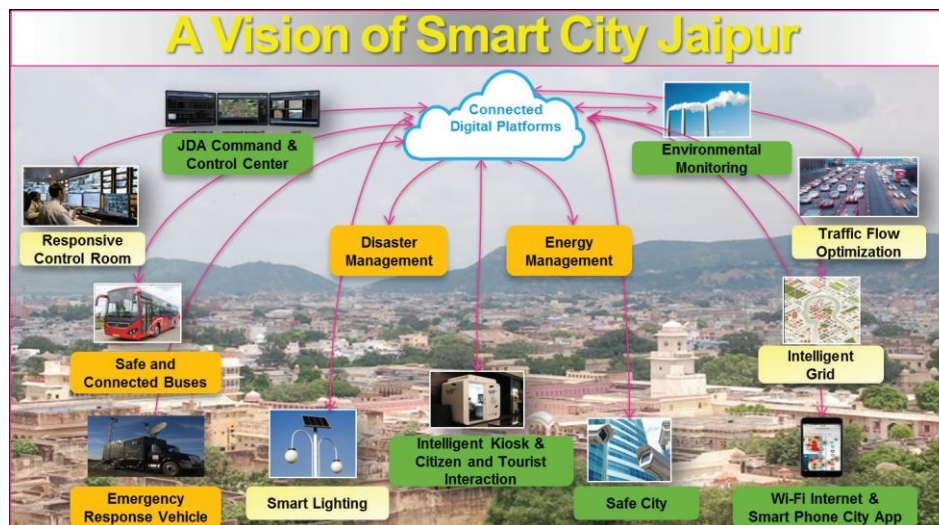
A Vision of Smart City Jaipur

Connected Digital Platforms

JDA Command & Control Center

Environmental Monitoring

Responsive Control Room

Disaster Management

Energy Management

Traffic Flow Optimization

Safe and Connected Buses

Intelligent Grid

Intelligent Kiosk & Citizen and Tourist Interaction

Emergency Response Vehicle

Smart Lighting

Safe City

Wi-Fi Internet & Smart Phone City App